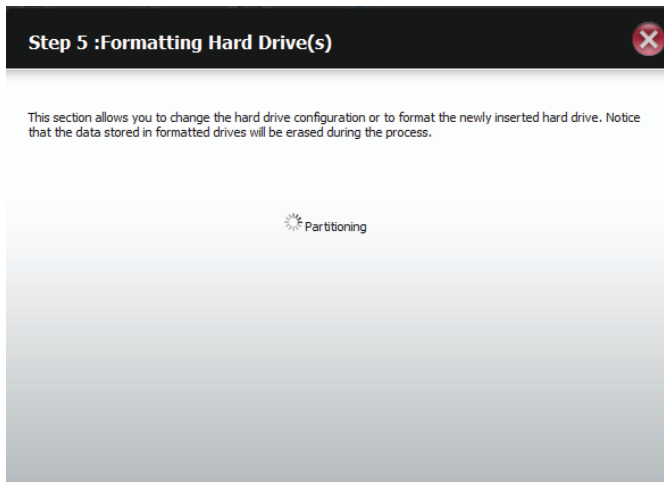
Step 5 :Formatting Hard Drive(s)

This section allows you to change the hard drive configuration or to format the newly inserted hard drive. Notice that the data stored in formatted drives will be erased during the process.

Partitioning